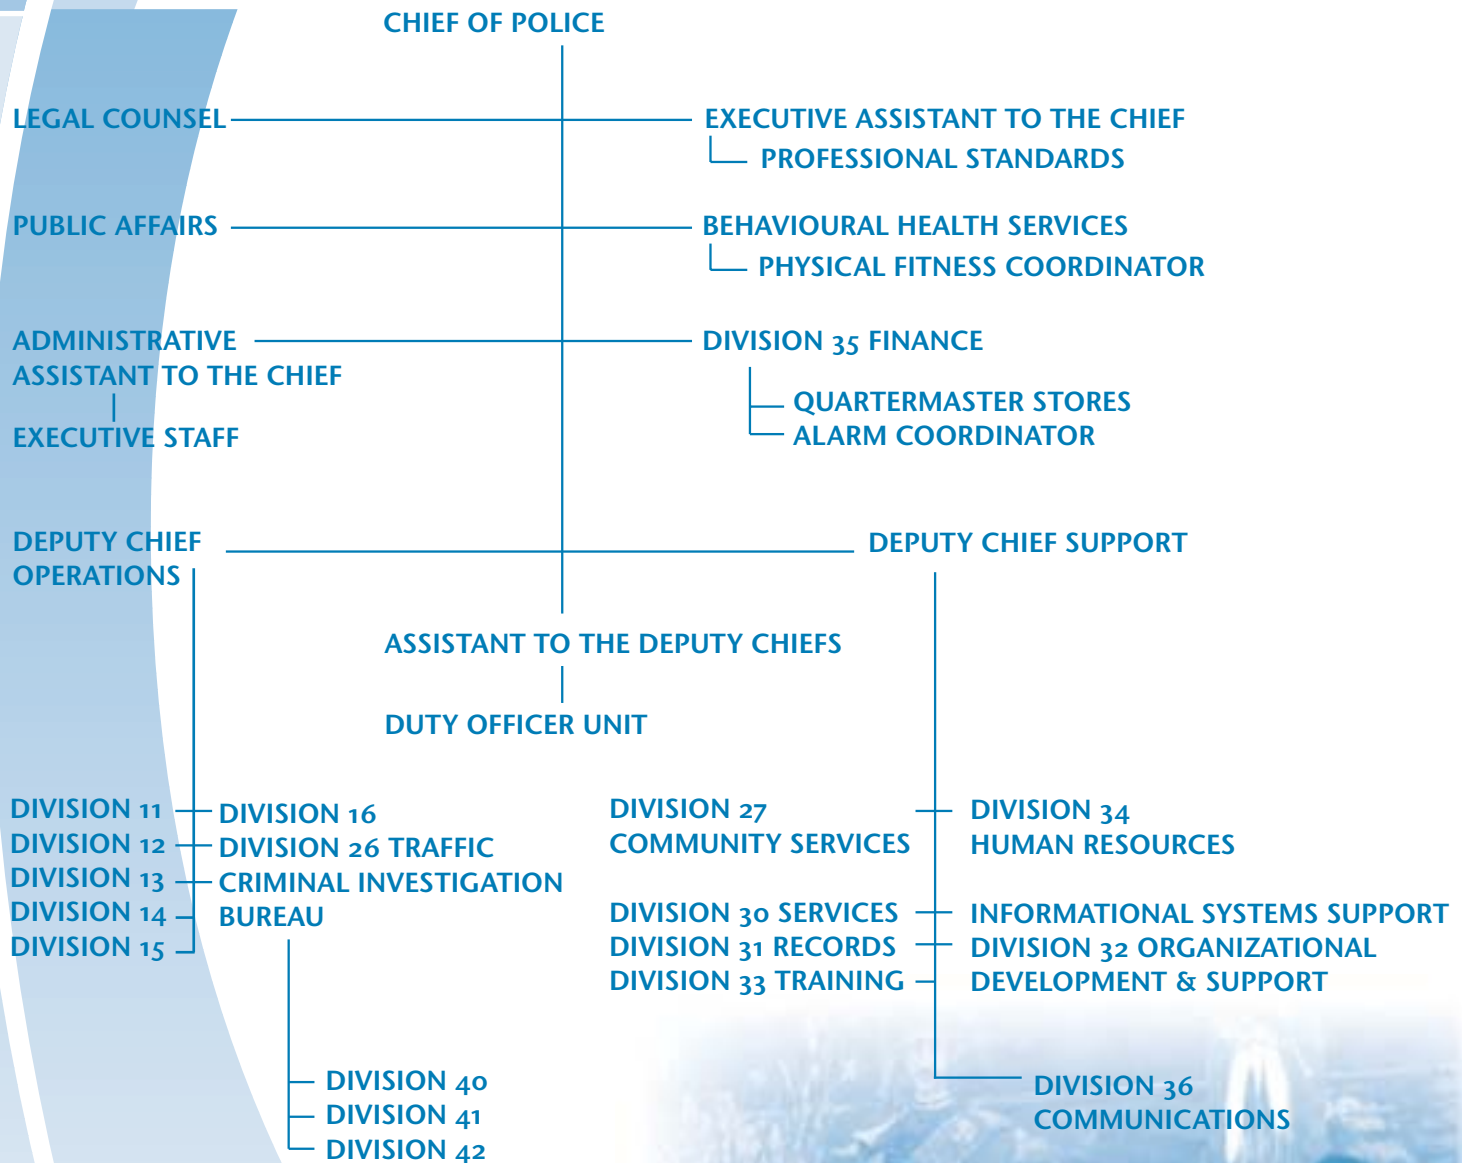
CHIEF OF POLICE

LEGAL COUNSEL

EXECUTIVE ASSISTANT TO THE CHIEF

PROFESSIONAL STANDARDS

PUBLIC AFFAIRS

BEHAVIOURAL HEALTH SERVICES

PHYSICAL FITNESS COORDINATOR

ADMINISTRATIVE ASSISTANT TO THE CHIEF

EXECUTIVE STAFF

DIVISION 35 FINANCE

QUARTERMASTER STORES

ALARM COORDINATOR

DEPUTY CHIEF OPERATIONS

DEPUTY CHIEF SUPPORT

ASSISTANT TO THE DEPUTY CHIEFS

DUTY OFFICER UNIT

DIVISION 11
DIVISION 12
DIVISION 13
DIVISION 14
DIVISION 15

DIVISION 16
DIVISION 26 TRAFFIC
CRIMINAL INVESTIGATION BUREAU

DIVISION 40
DIVISION 41
DIVISION 42

DIVISION 27 COMMUNITY SERVICES

DIVISION 30 SERVICES
DIVISION 31 RECORDS
DIVISION 33 TRAINING

DIVISION 34 HUMAN RESOURCES

INFORMATIONAL SYSTEMS SUPPORT
DIVISION 32 ORGANIZATIONAL DEVELOPMENT & SUPPORT

DIVISION 36 COMMUNICATIONS